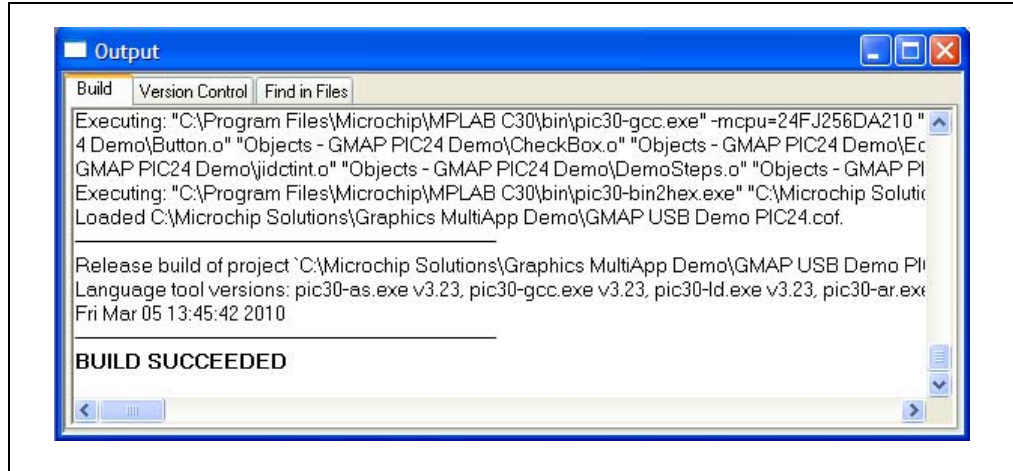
Output

Build | Version Control | Find in Files

Executing: "C:\Program Files\Microchip\MPLAB C30\bin\pic30-gcc.exe" -mcpu=24FJ256DA210 "
4 Demo\Button.o" "Objects - GMAP PIC24 Demo\CheckBox.o" "Objects - GMAP PIC24 Demo\Ec
GMAP PIC24 Demo\jidctint.o" "Objects - GMAP PIC24 Demo\DemoSteps.o" "Objects - GMAP PI
Executing: "C:\Program Files\Microchip\MPLAB C30\bin\pic30-bin2hex.exe" "C:\Microchip Solutio
Loaded C:\Microchip Solutions\Graphics MultiApp Demo\GMAP USB Demo PIC24.cof.

Release build of project `C:\Microchip Solutions\Graphics MultiApp Demo\GMAP USB Demo PI
Language tool versions: pic30-as.exe v3.23, pic30-gcc.exe v3.23, pic30-ld.exe v3.23, pic30-ar.exe
Fri Mar 05 13:45:42 2010

BUILD SUCCEEDED